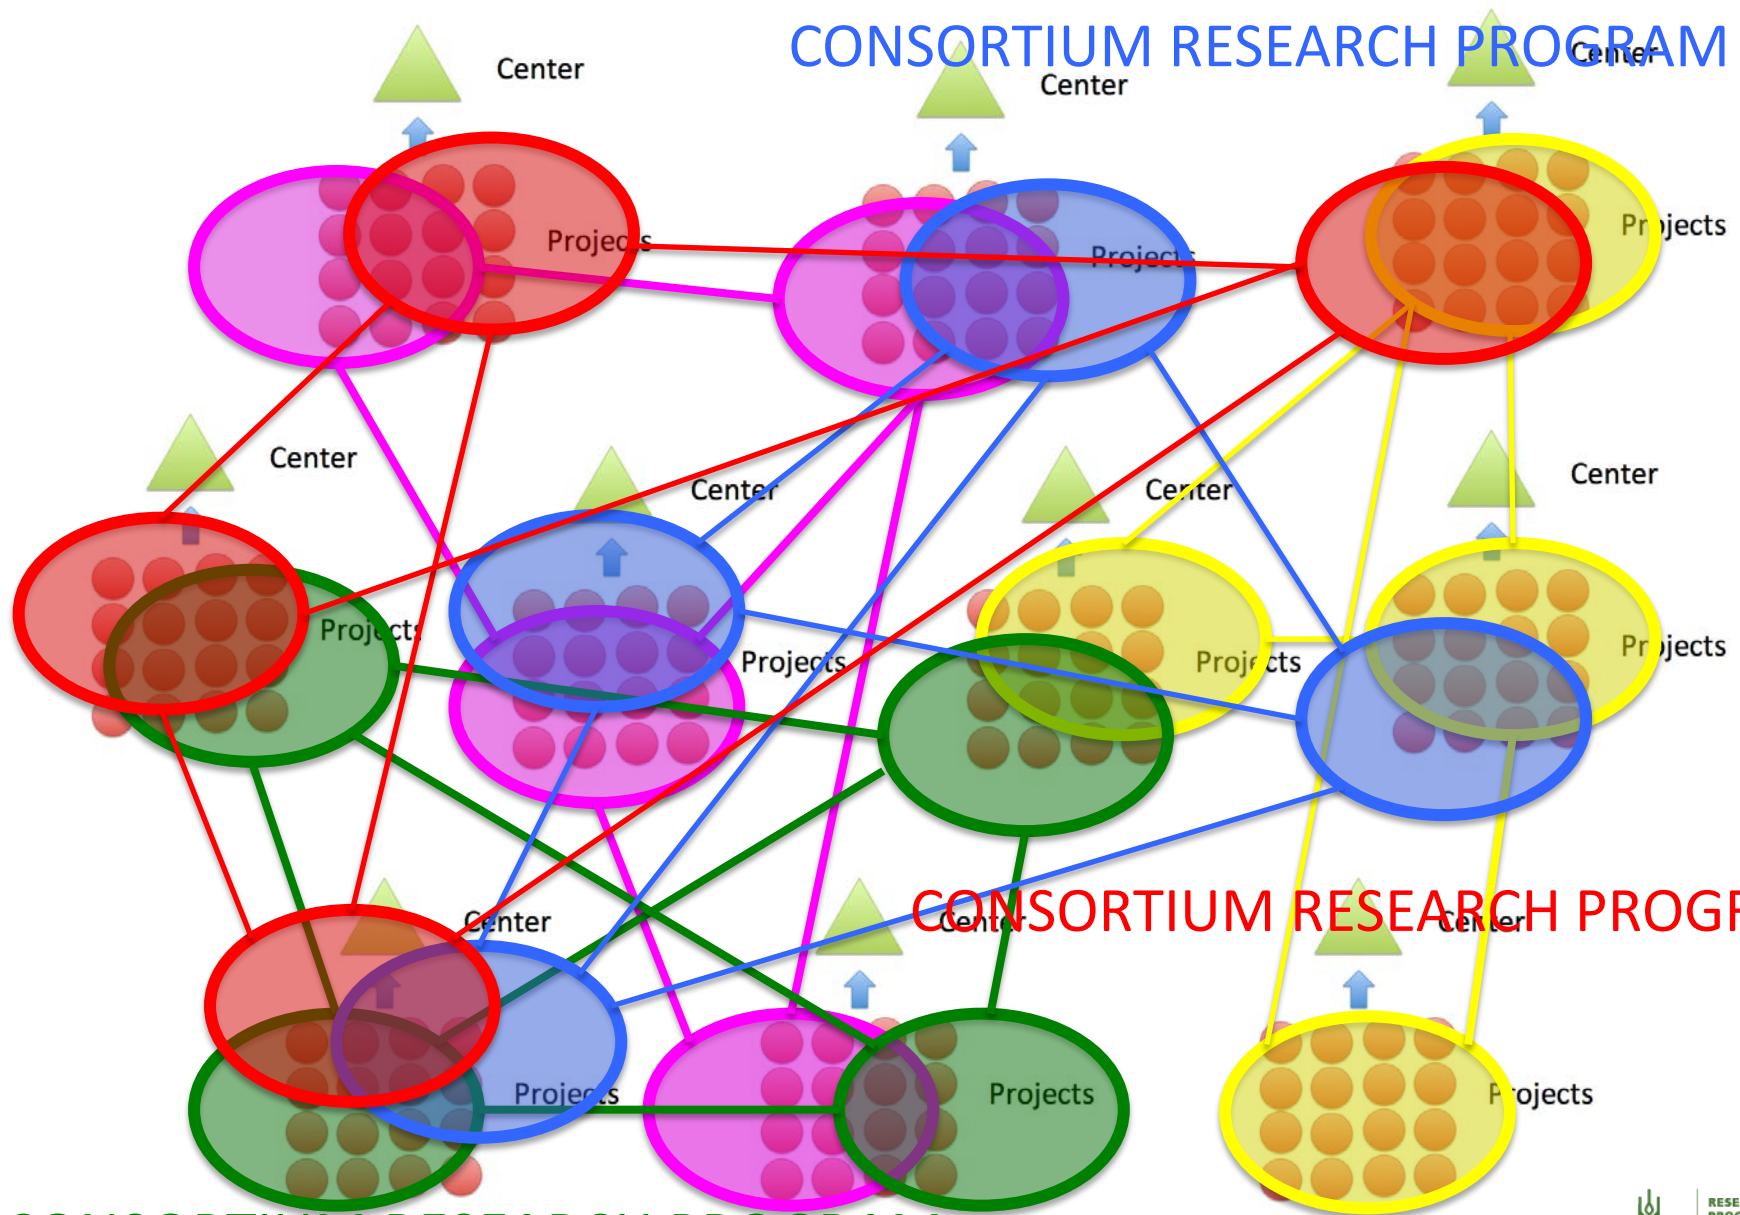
CONSORTIUM RESEARCH PROGRAM

Center

Center

Center

Projects

Projects

Projects

Center

Center

Center

Center

Projects

Projects

Projects

Projects

Center

Center

Center

CONSORTIUM RESEARCH PROG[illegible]

Projects

Projects

Projects

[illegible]